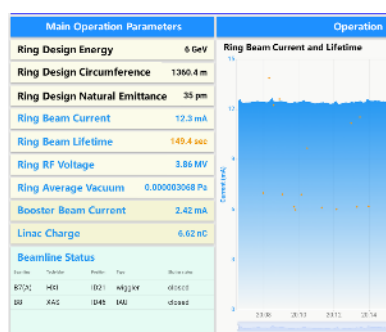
Main Operation Parameters

| | |
|---|---|
| Ring Design Energy | 6 GeV |
| Ring Design Circumference | 1360.4 m |
| Ring Design Natural Emittance | 35 pm |
| Ring Beam Current | 12.3 mA |
| Ring Beam Lifetime | 149.4 sec |
| Ring RF Voltage | 3.86 MV |
| Ring Average Vacuum | 0.000003068 Pa |
| Booster Beam Current | 2.42 mA |
| Linac Charge | 6.62 nC |

Beamline Status

| Section | Beamline | Position | Type | Shutter status |
|---|---|---|---|---|
| B7(A) | HXI | ID21 | wiggler | closed |
| B8 | XAS | ID45 | IAU | closed |

Operation

Ring Beam Current and Lifetime

15
12
9
6
3
0

Current (mA)

23:08
23:10
23:12
23:14